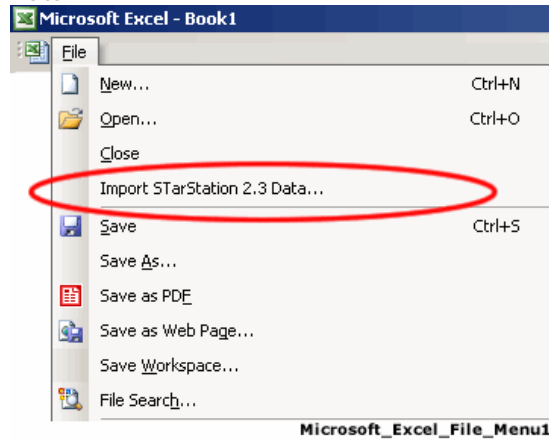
Microsoft Excel - Book1

File

New... Ctrl+N

Open... Ctrl+O

Close

Import STarStation 2.3 Data...

Save Ctrl+S

Save As...

Save as PDF

Save as Web Page...

Save Workspace...

File Search...

Microsoft_Excel_File_Menu1